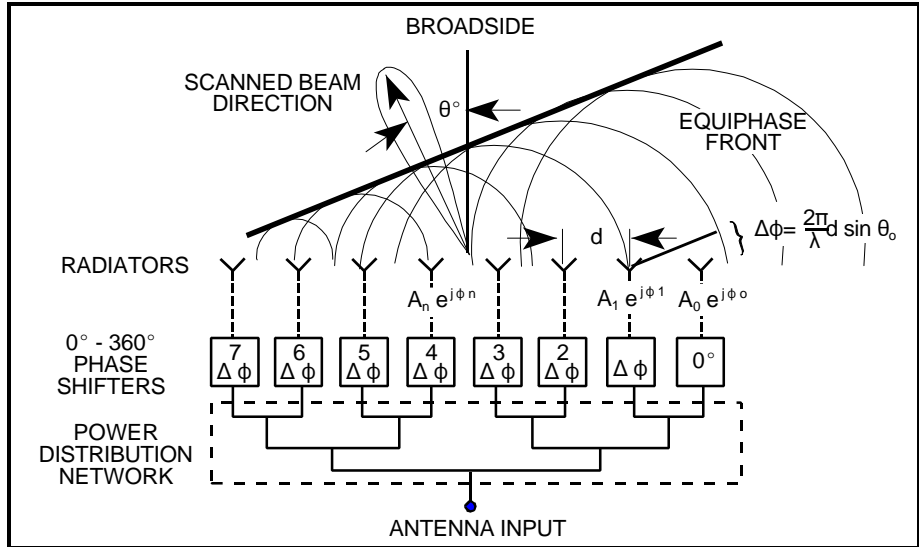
BROADSIDE

SCANNED BEAM DIRECTION

θ°

EQUIPHASE FRONT

d

$\Delta\phi = \frac{2\pi}{\lambda} d \sin\theta_o$

RADIATORS

$A_n e^{j\phi n}$

$A_1 e^{j\phi 1}$

$A_0 e^{j\phi o}$

0° - 360° PHASE SHIFTERS

7 Δ ϕ

6 Δ ϕ

5 Δ ϕ

4 Δ ϕ

3 Δ ϕ

2 Δ ϕ

Δ ϕ

0°

POWER DISTRIBUTION NETWORK

ANTENNA INPUT